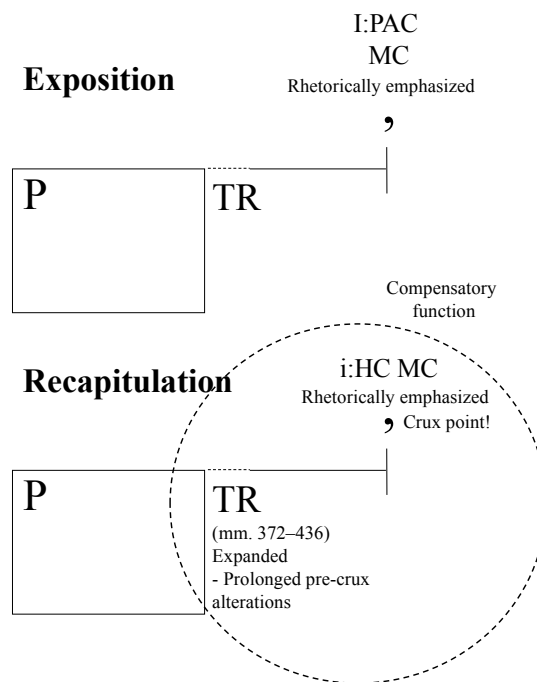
I:PAC
MC
Rhetorically emphasized

Exposition

,

P

TR

Compensatory function

Recapitulation

i:HC MC
Rhetorically emphasized
, Crux point!

P

TR
(mm. 372–436)
Expanded
- Prolonged pre-crux alterations